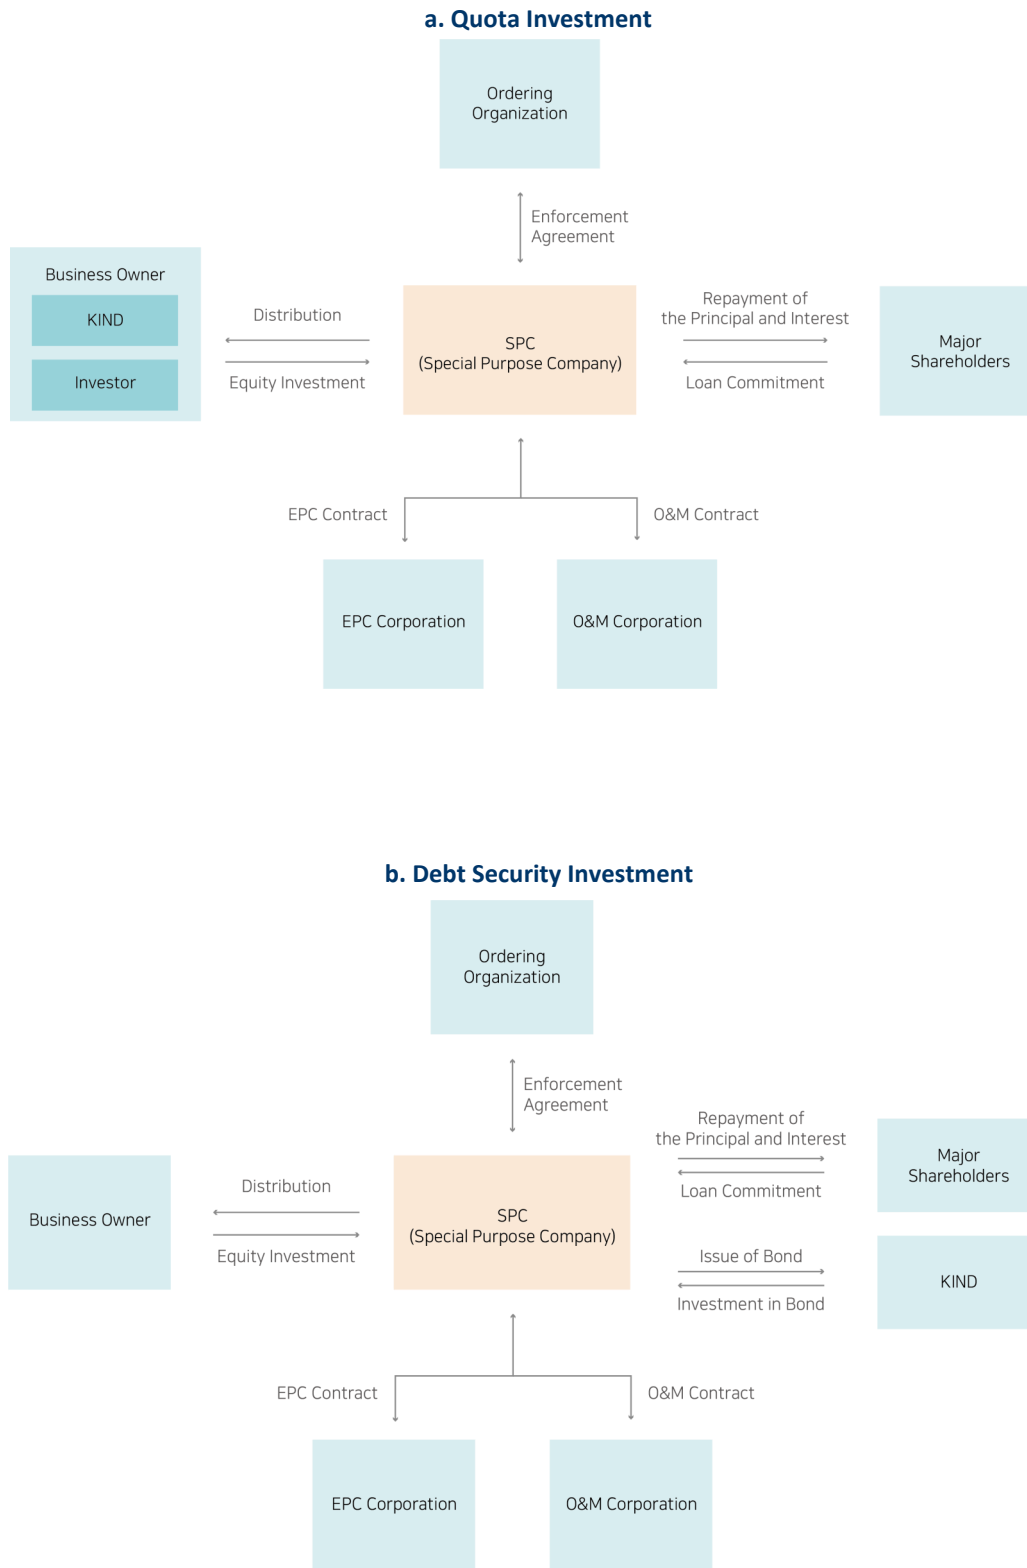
a. Quota Investment

Ordering Organization

Enforcement Agreement

Business Owner

KIND

Investor

Distribution

Equity Investment

SPC
(Special Purpose Company)

Repayment of the Principal and Interest

Loan Commitment

Major Shareholders

EPC Contract

O&M Contract

EPC Corporation

O&M Corporation

b. Debt Security Investment

Ordering Organization

Enforcement Agreement

Business Owner

Distribution

Equity Investment

SPC
(Special Purpose Company)

Repayment of the Principal and Interest

Loan Commitment

Major Shareholders

Issue of Bond

Investment in Bond

KIND

EPC Contract

O&M Contract

EPC Corporation

O&M Corporation